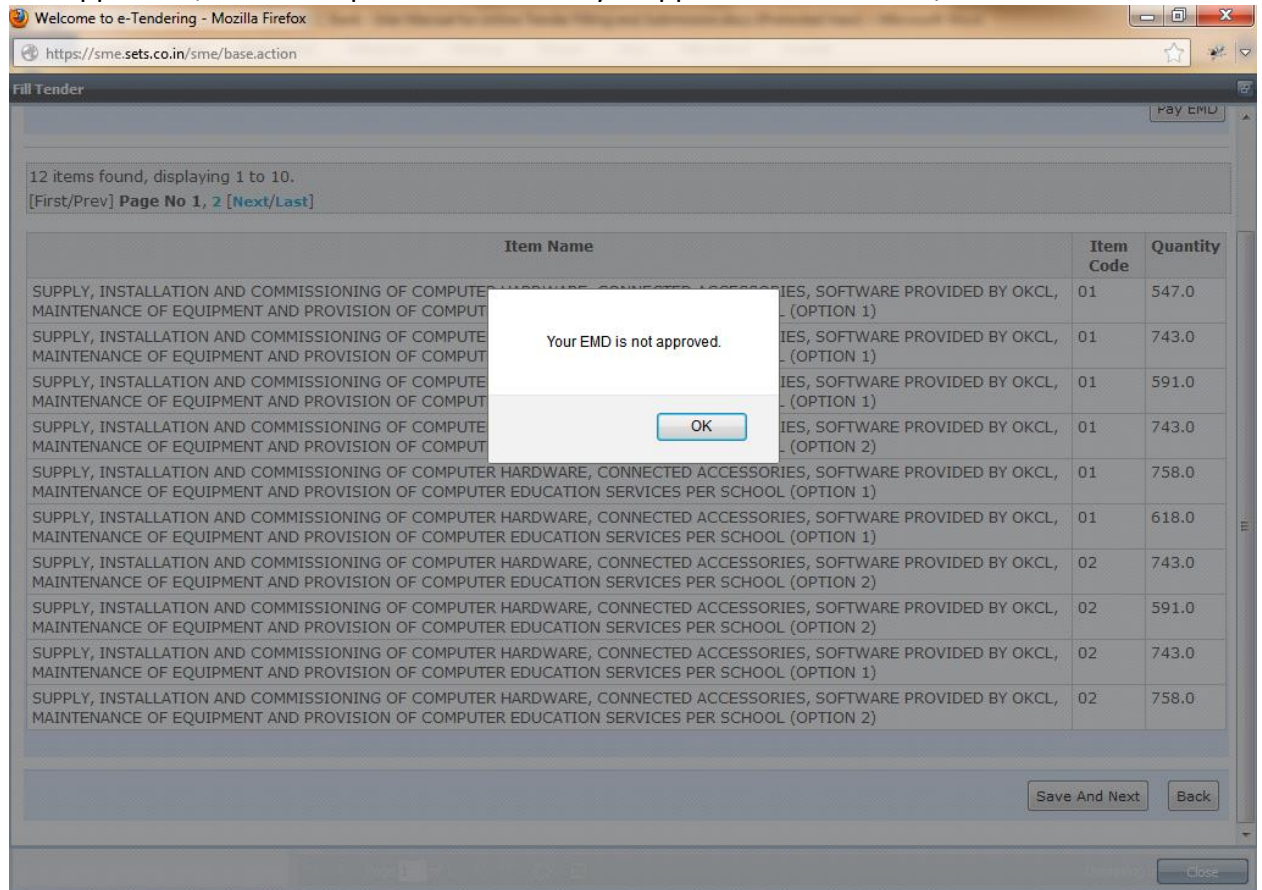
Welcome to e-Tendering - Mozilla Firefox

https://sme.sets.co.in/sme/base.action

Fill Tender

Pay EMD

12 items found, displaying 1 to 10.
[First/Prev] Page No 1, 2 [Next/Last]

| Item Name | Item Code | Quantity |
|---|---|---|
| SUPPLY, INSTALLATION AND COMMISSIONING OF COMPUTER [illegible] IES, SOFTWARE PROVIDED BY OKCL, MAINTENANCE OF EQUIPMENT AND PROVISION OF COMPUT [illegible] (OPTION 1) | 01 | 547.0 |
| SUPPLY, INSTALLATION AND COMMISSIONING OF COMPUTE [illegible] IES, SOFTWARE PROVIDED BY OKCL, MAINTENANCE OF EQUIPMENT AND PROVISION OF COMPUT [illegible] (OPTION 1) | 01 | 743.0 |
| SUPPLY, INSTALLATION AND COMMISSIONING OF COMPUTE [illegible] IES, SOFTWARE PROVIDED BY OKCL, MAINTENANCE OF EQUIPMENT AND PROVISION OF COMPUT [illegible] (OPTION 1) | 01 | 591.0 |
| SUPPLY, INSTALLATION AND COMMISSIONING OF COMPUTE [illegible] IES, SOFTWARE PROVIDED BY OKCL, MAINTENANCE OF EQUIPMENT AND PROVISION OF COMPUT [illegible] (OPTION 2) | 01 | 743.0 |
| SUPPLY, INSTALLATION AND COMMISSIONING OF COMPUTER HARDWARE, CONNECTED ACCESSORIES, SOFTWARE PROVIDED BY OKCL, MAINTENANCE OF EQUIPMENT AND PROVISION OF COMPUTER EDUCATION SERVICES PER SCHOOL (OPTION 1) | 01 | 758.0 |
| SUPPLY, INSTALLATION AND COMMISSIONING OF COMPUTER HARDWARE, CONNECTED ACCESSORIES, SOFTWARE PROVIDED BY OKCL, MAINTENANCE OF EQUIPMENT AND PROVISION OF COMPUTER EDUCATION SERVICES PER SCHOOL (OPTION 1) | 01 | 618.0 |
| SUPPLY, INSTALLATION AND COMMISSIONING OF COMPUTER HARDWARE, CONNECTED ACCESSORIES, SOFTWARE PROVIDED BY OKCL, MAINTENANCE OF EQUIPMENT AND PROVISION OF COMPUTER EDUCATION SERVICES PER SCHOOL (OPTION 2) | 02 | 743.0 |
| SUPPLY, INSTALLATION AND COMMISSIONING OF COMPUTER HARDWARE, CONNECTED ACCESSORIES, SOFTWARE PROVIDED BY OKCL, MAINTENANCE OF EQUIPMENT AND PROVISION OF COMPUTER EDUCATION SERVICES PER SCHOOL (OPTION 2) | 02 | 591.0 |
| SUPPLY, INSTALLATION AND COMMISSIONING OF COMPUTER HARDWARE, CONNECTED ACCESSORIES, SOFTWARE PROVIDED BY OKCL, MAINTENANCE OF EQUIPMENT AND PROVISION OF COMPUTER EDUCATION SERVICES PER SCHOOL (OPTION 1) | 02 | 743.0 |
| SUPPLY, INSTALLATION AND COMMISSIONING OF COMPUTER HARDWARE, CONNECTED ACCESSORIES, SOFTWARE PROVIDED BY OKCL, MAINTENANCE OF EQUIPMENT AND PROVISION OF COMPUTER EDUCATION SERVICES PER SCHOOL (OPTION 2) | 02 | 758.0 |

Your EMD is not approved.

OK

Save And Next

Back

Close